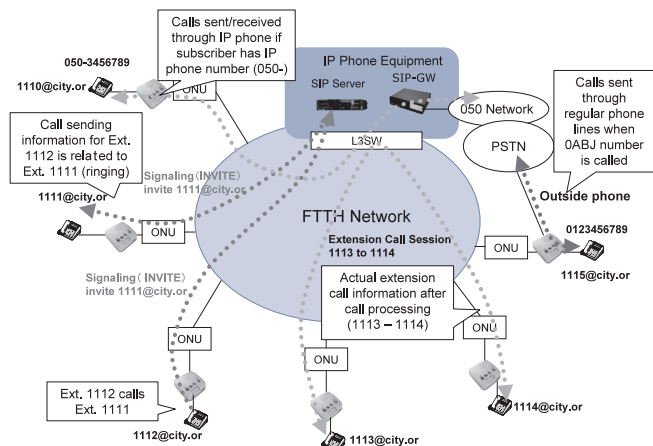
Calls sent/received through IP phone if subscriber has IP phone number (050-)

050-3456789

1110@city.or

ONU

IP Phone Equipment

SIP Server

SIP-GW

050 Network

Calls sent through regular phone lines when 0ABJ number is called

PSTN

Outside phone

Call sending information for Ext. 1112 is related to Ext. 1111 (ringing)

Signaling (INVITE) invite 1111@city.or

L3SW

1111@city.or

ONU

FTTH Network

Extension Call Session 1113 to 1114

ONU

0123456789

1115@city.or

Signaling (INVITE) invite 1111@city.or

Actual extension call information after call processing (1113 – 1114)

ONU

ONU

ONU

Ext. 1112 calls Ext. 1111

1112@city.or

1113@city.or

1114@city.or